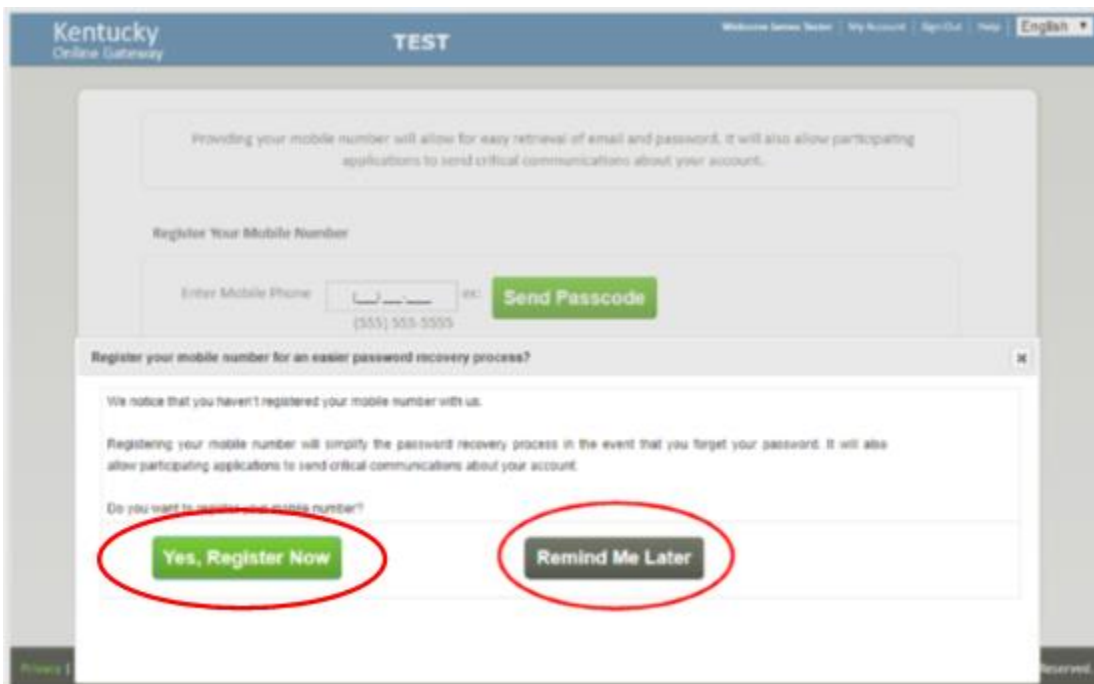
Kentucky
Online Gateway

TEST

Welcome James Tester | My Account | Sign Out | Help | English ▼

Providing your mobile number will allow for easy retrieval of email and password. It will also allow participating applications to send critical communications about your account.

Register Your Mobile Number

Enter Mobile Phone (___)___-____ ex: (555) 555-5555

Send Passcode

Register your mobile number for an easier password recovery process?

×

We notice that you haven't registered your mobile number with us.

Registering your mobile number will simplify the password recovery process in the event that you forget your password. It will also allow participating applications to send critical communications about your account.

Do you want to register your mobile number?

Yes, Register Now

Remind Me Later

Privacy |

Reserved